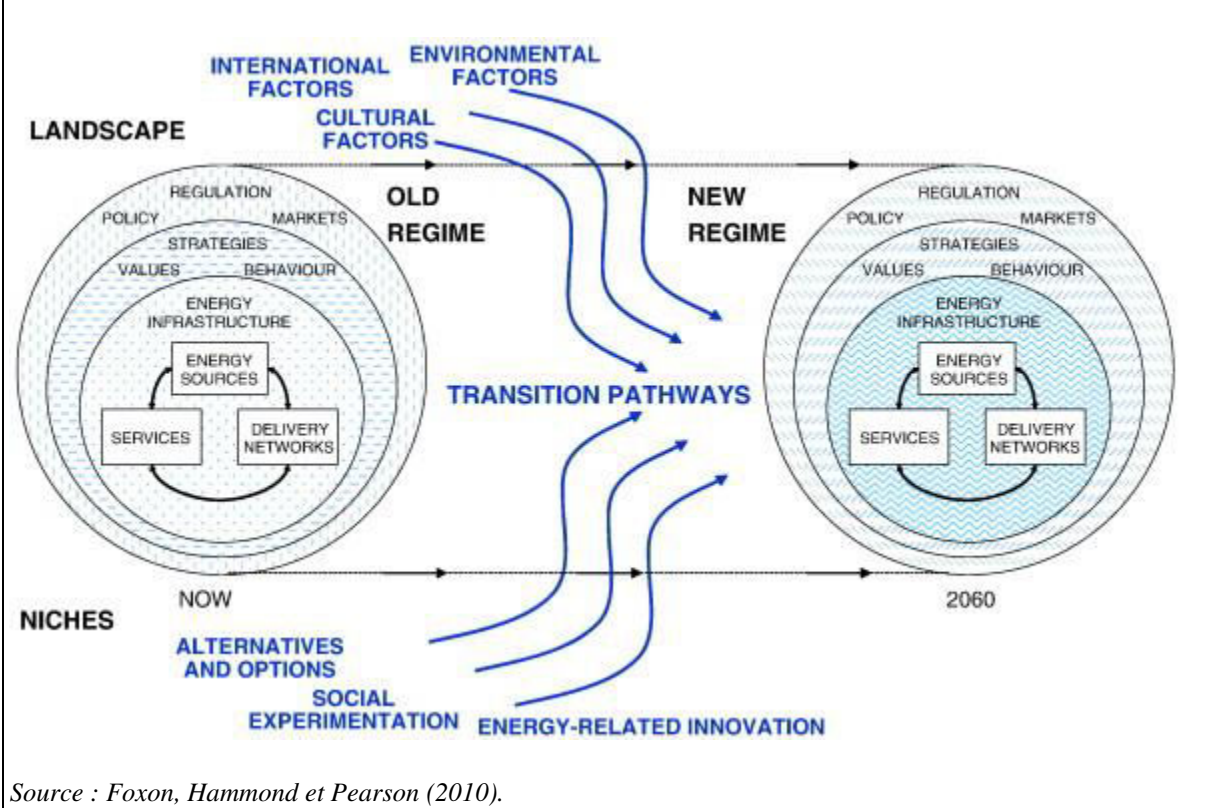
INTERNATIONAL FACTORS

ENVIRONMENTAL FACTORS

CULTURAL FACTORS

LANDSCAPE

OLD REGIME

NEW REGIME

REGULATION
POLICY
MARKETS
STRATEGIES
VALUES
BEHAVIOUR
ENERGY INFRASTRUCTURE
ENERGY SOURCES
SERVICES
DELIVERY NETWORKS

TRANSITION PATHWAYS

REGULATION
POLICY
MARKETS
STRATEGIES
VALUES
BEHAVIOUR
ENERGY INFRASTRUCTURE
ENERGY SOURCES
SERVICES
DELIVERY NETWORKS

NOW

2060

NICHES

ALTERNATIVES AND OPTIONS

SOCIAL EXPERIMENTATION

ENERGY-RELATED INNOVATION

Source : Foxon, Hammond et Pearson (2010).